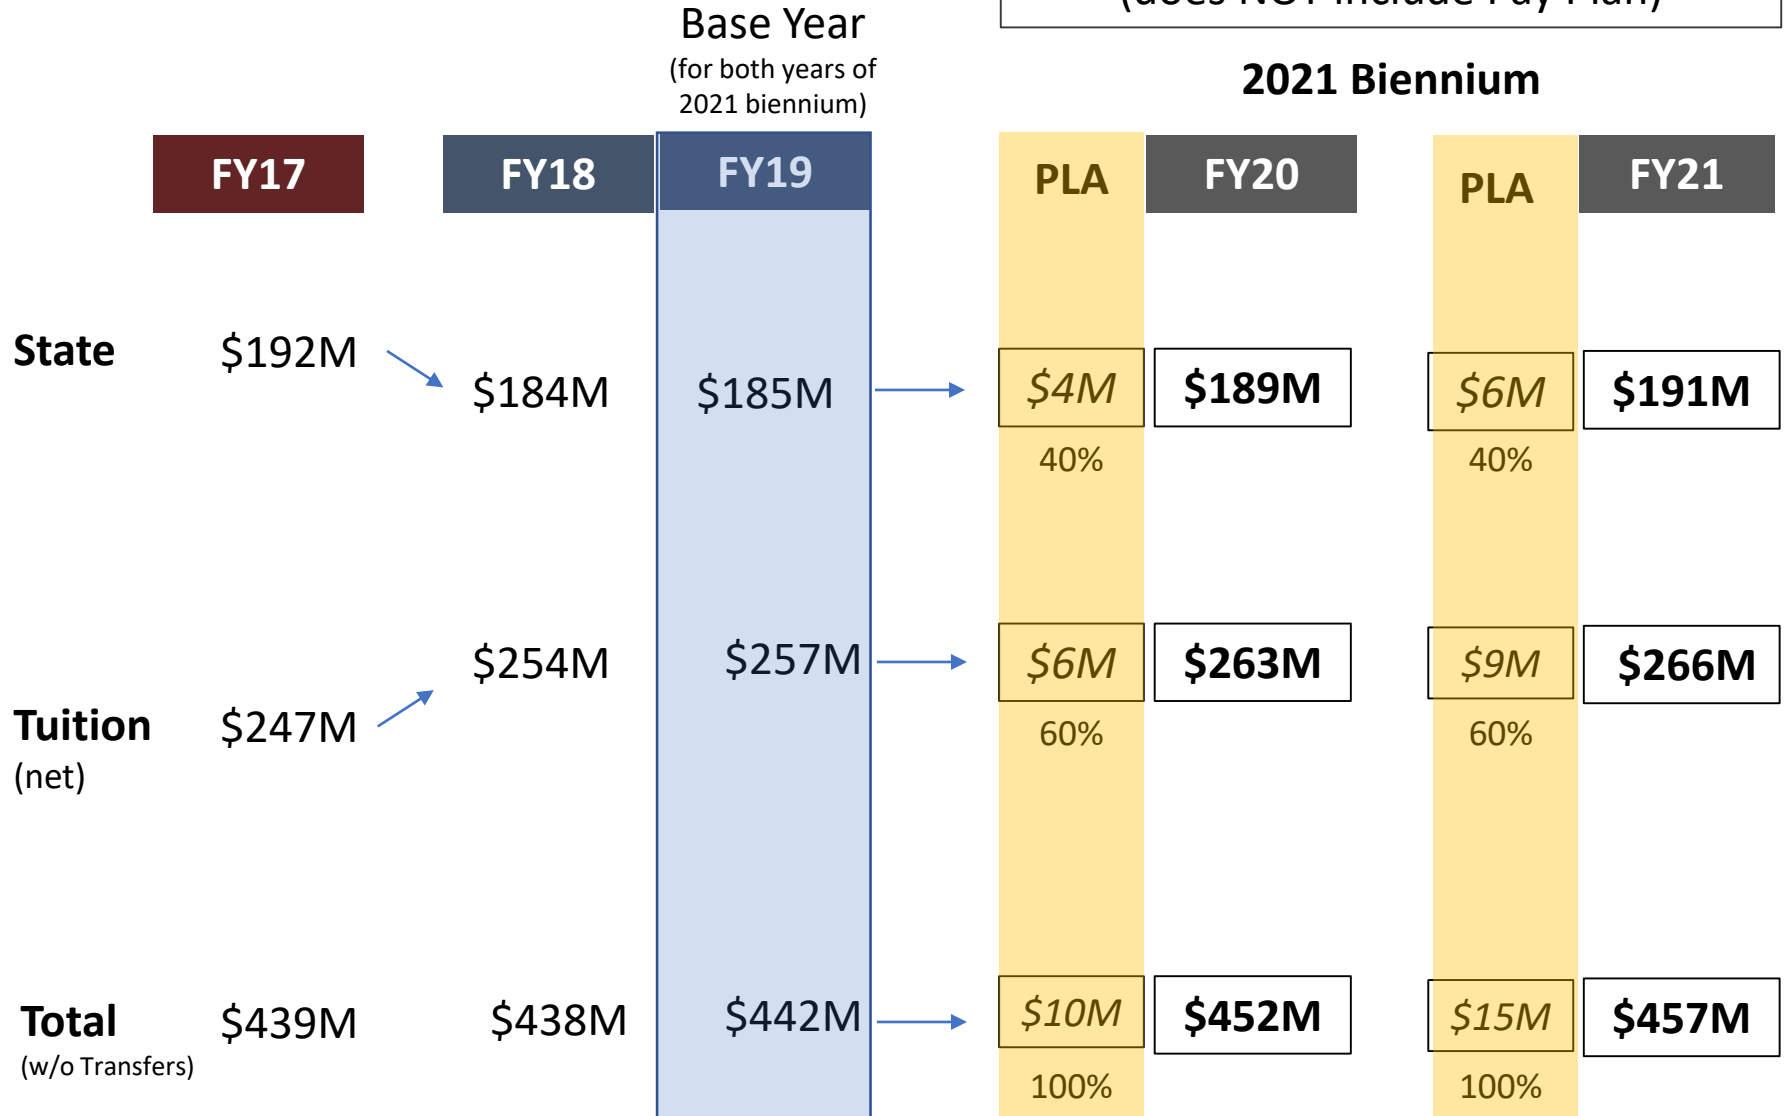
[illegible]

Base Year
(for both years of 2021 biennium)

2021 Biennium

| | FY17 | FY18 | FY19 | PLA | FY20 | PLA | FY21 |
|---|---|---|---|---|---|---|---|
| State | $192M | $184M | $185M | $4M 40% | $189M | $6M 40% | $191M |
| Tuition (net) | $247M | $254M | $257M | $6M 60% | $263M | $9M 60% | $266M |
| Total (w/o Transfers) | $439M | $438M | $442M | $10M 100% | $452M | $15M 100% | $457M |